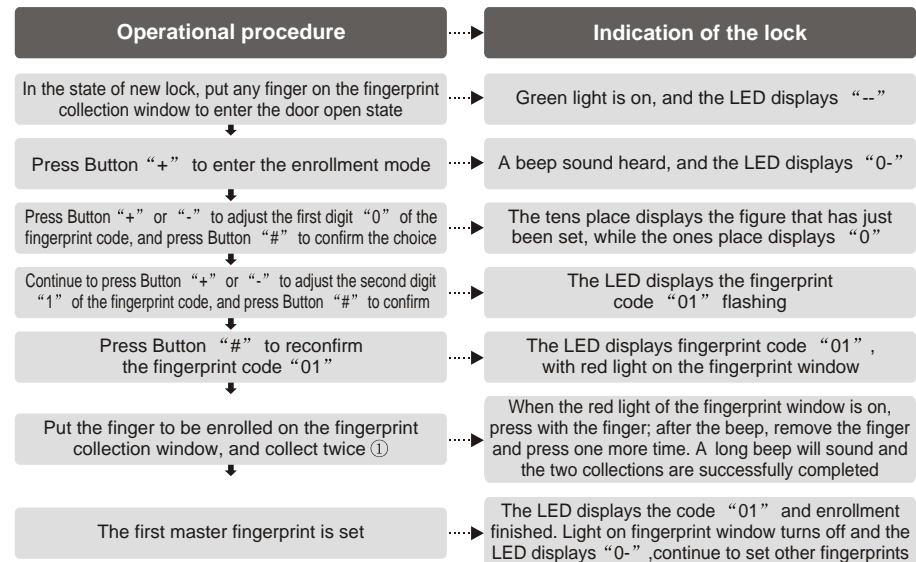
Operational procedure

Indication of the lock

In the state of new lock, put any finger on the fingerprint collection window to enter the door open state

Green light is on, and the LED displays “--”

Press Button “+” to enter the enrollment mode

A beep sound heard, and the LED displays “0-”

Press Button “+” or “-” to adjust the first digit “0” of the fingerprint code, and press Button “#” to confirm the choice

The tens place displays the figure that has just been set, while the ones place displays “0”

Continue to press Button “+” or “-” to adjust the second digit “1” of the fingerprint code, and press Button “#” to confirm

The LED displays the fingerprint code “01” flashing

Press Button “#” to reconfirm the fingerprint code “01”

The LED displays fingerprint code “01”, with red light on the fingerprint window

Put the finger to be enrolled on the fingerprint collection window, and collect twice ①

When the red light of the fingerprint window is on, press with the finger; after the beep, remove the finger and press one more time. A long beep will sound and the two collections are successfully completed

The first master fingerprint is set

The LED displays the code “01” and enrollment finished. Light on fingerprint window turns off and the LED displays “0-”,continue to set other fingerprints